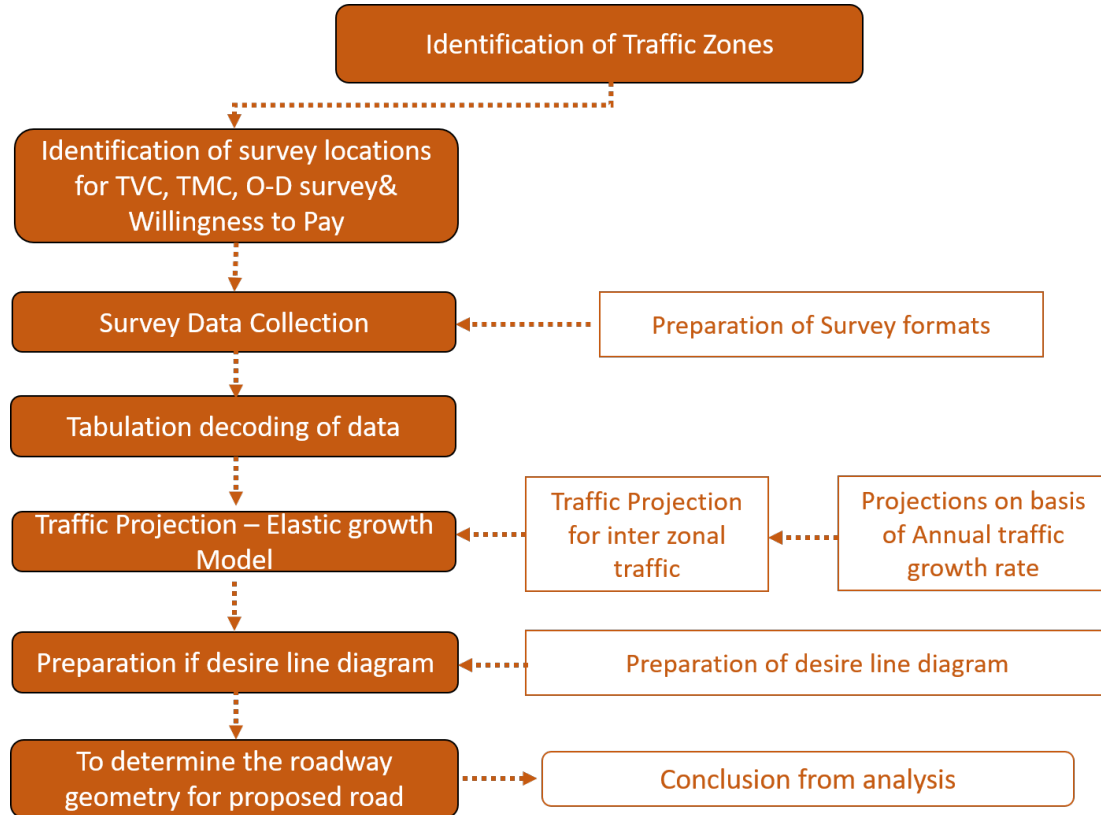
Identification of Traffic Zones

Identification of survey locations for TVC, TMC, O-D survey& Willingness to Pay

Survey Data Collection

Preparation of Survey formats

Tabulation decoding of data

Traffic Projection – Elastic growth Model

Traffic Projection for inter zonal traffic

Projections on basis of Annual traffic growth rate

Preparation if desire line diagram

Preparation of desire line diagram

To determine the roadway geometry for proposed road

Conclusion from analysis